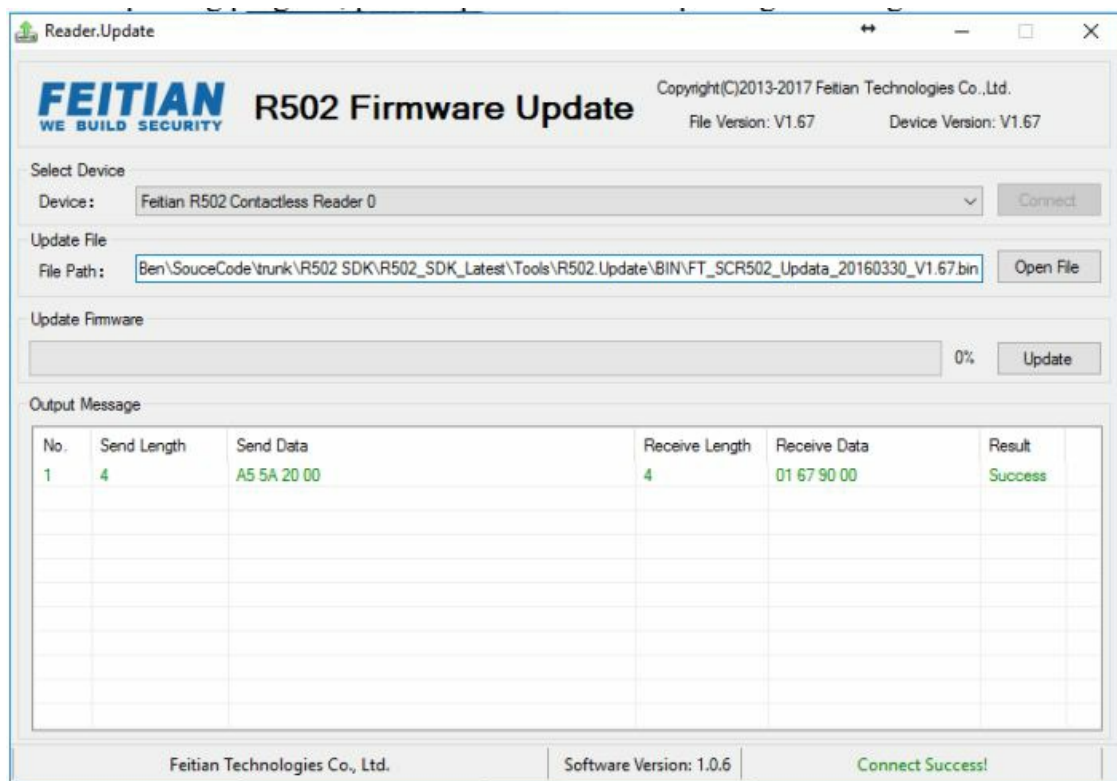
Reader.Update

FEITIAN
WE BUILD SECURITY

R502 Firmware Update

Copyright(C)2013-2017 Feitian Technologies Co.,Ltd.
File Version: V1.67
Device Version: V1.67

Select Device
Device: Feitian R502 Contactless Reader 0
Connect

Update File
File Path: Ben\SouceCode\trunk\R502 SDK\R502_SDK_Latest\Tools\R502.Update\BIN\FT_SCR502_Updata_20160330_V1.67.bin
Open File

Update Firmware
0%
Update

Output Message

| No. | Send Length | Send Data | Receive Length | Receive Data | Result |
|---|---|---|---|---|---|
| 1 | 4 | A5 5A 20 00 | 4 | 01 67 90 00 | Success |

Feitian Technologies Co., Ltd.
Software Version: 1.0.6
Connect Success!